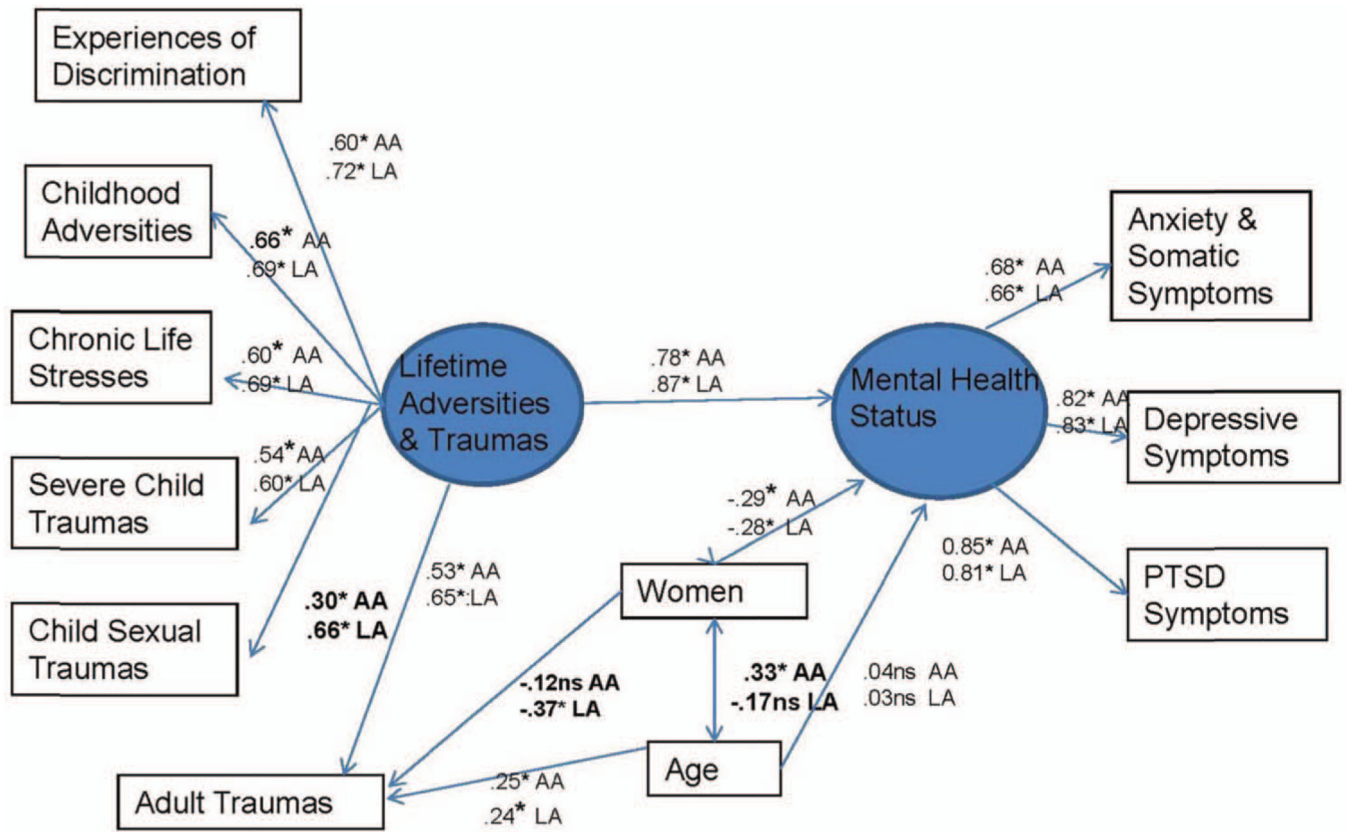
Experiences of Discrimination

.60* AA
.72* LA

Childhood Adversities

.66* AA
.69* LA

Chronic Life Stresses

.60* AA
.69* LA

Severe Child Traumas

.54* AA
.60* LA

Child Sexual Traumas

Lifetime Adversities & Traumas

.78* AA
.87* LA

Mental Health Status

.68* AA
.66* LA

Anxiety & Somatic Symptoms

.82* AA
.83* LA

Depressive Symptoms

0.85* AA
0.81* LA

PTSD Symptoms

-.29* AA
-.28* LA

.53* AA
.65*:LA

.30* AA
.66* LA

Women

-.12ns AA
-.37* LA

.33* AA
-.17ns LA

.04ns AA
.03ns LA

Age

.25* AA
.24* LA

Adult Traumas